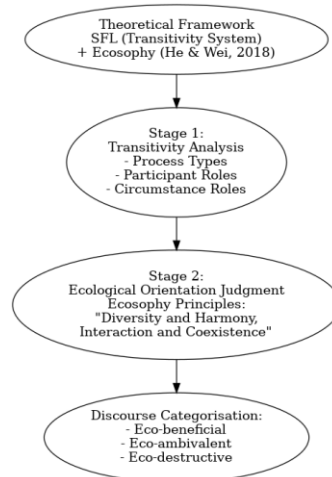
Theoretical Framework
SFL (Transitivity System)
+ Ecosophy (He & Wei, 2018)

Stage 1:
Transitivity Analysis
- Process Types
- Participant Roles
- Circumstance Roles

Stage 2:
Ecological Orientation Judgment
Ecosophy Principles:
"Diversity and Harmony,
Interaction and Coexistence"

Discourse Categorisation:
- Eco-beneficial
- Eco-ambivalent
- Eco-destructive